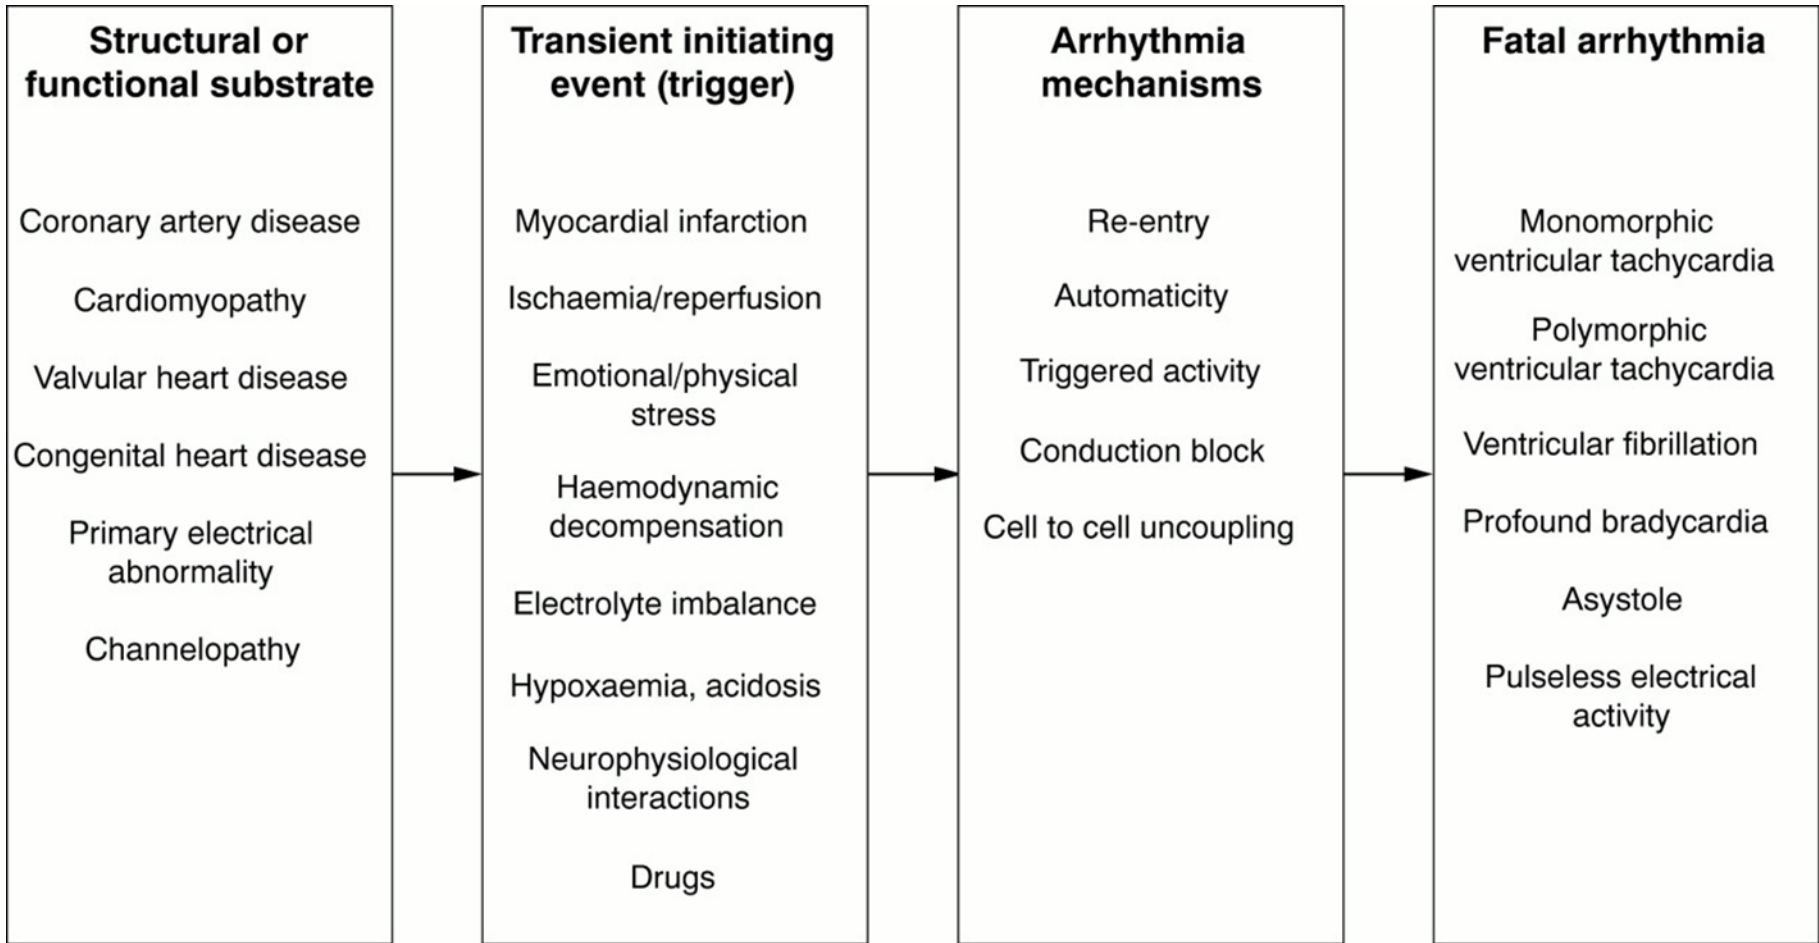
Structural or functional substrate

Coronary artery disease

Cardiomyopathy

Valvular heart disease

Congenital heart disease

Primary electrical abnormality

Channelopathy

Transient initiating event (trigger)

Myocardial infarction

Ischaemia/reperfusion

Emotional/physical stress

Haemodynamic decompensation

Electrolyte imbalance

Hypoxaemia, acidosis

Neurophysiological interactions

Drugs

Arrhythmia mechanisms

Re-entry

Automaticity

Triggered activity

Conduction block

Cell to cell uncoupling

Fatal arrhythmia

Monomorphic ventricular tachycardia

Polymorphic ventricular tachycardia

Ventricular fibrillation

Profound bradycardia

Asystole

Pulseless electrical activity